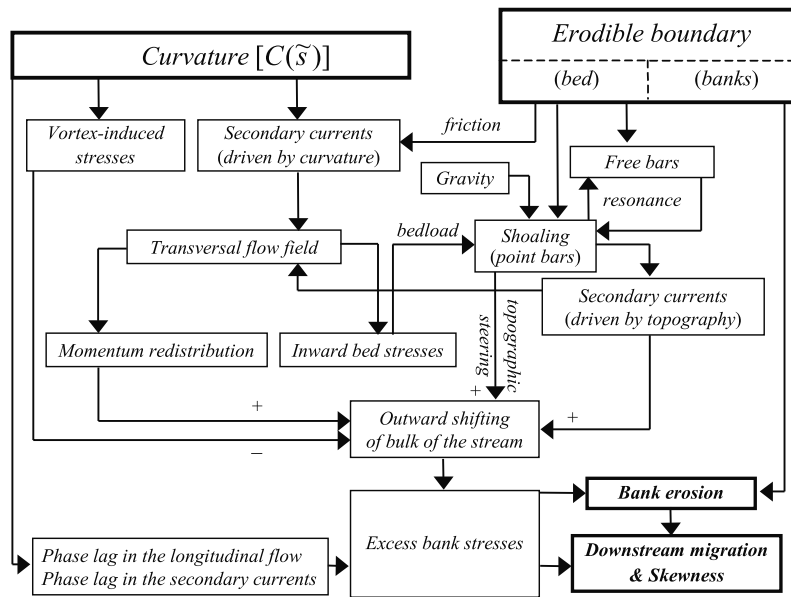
Curvature $[C(\widetilde{s})]$

Erodible boundary

(bed)

(banks)

Vortex-induced stresses

Secondary currents (driven by curvature)

friction

Free bars

Gravity

resonance

bedload

Transversal flow field

Shoaling (point bars)

Secondary currents (driven by topography)

topographic steering

Momentum redistribution

Inward bed stresses

+

+

+

Outward shifting of bulk of the stream

–

Bank erosion

Excess bank stresses

Phase lag in the longitudinal flow
Phase lag in the secondary currents

Downstream migration & Skewness